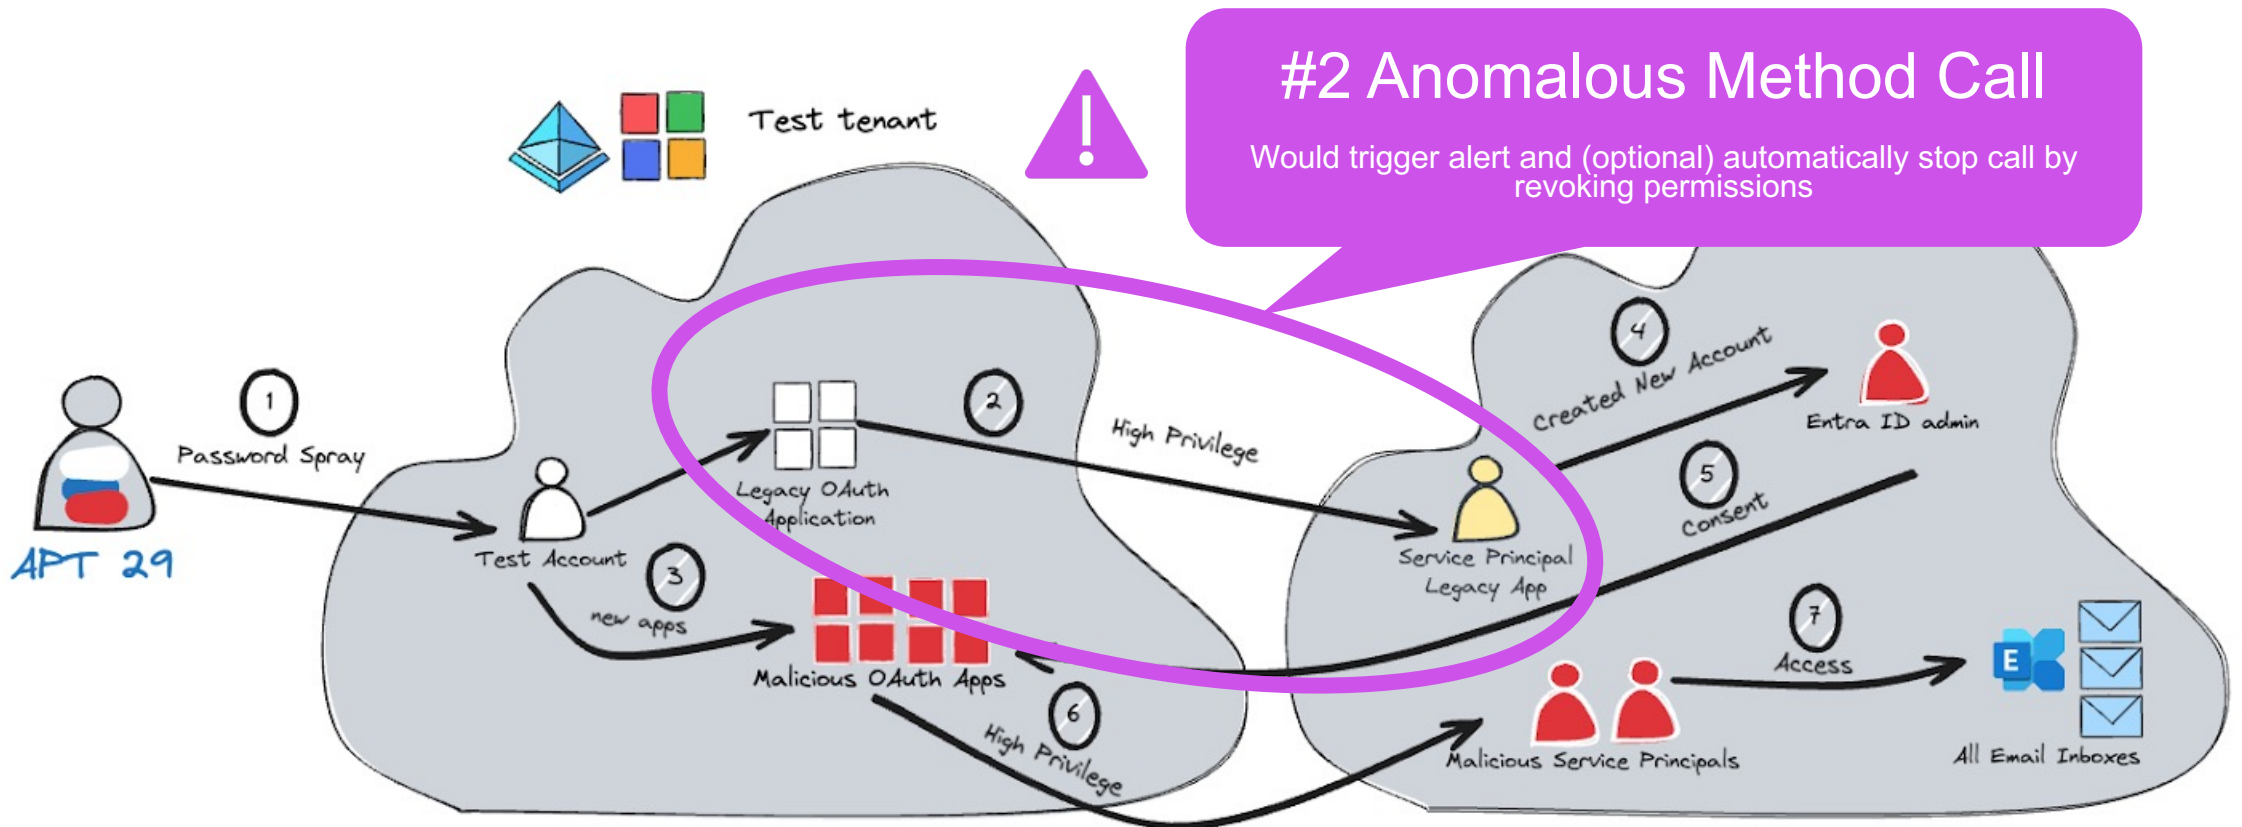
#2 Anomalous Method Call

Would trigger alert and (optional) automatically stop call by revoking permissions

Test tenant

APT 29

1

Password Spray

Test Account

Legacy OAuth Application

2

High Privilege

Service Principal Legacy App

4

Created New Account

Entra ID admin

5

Consent

3

new apps

Malicious OAuth Apps

6

High Privilege

Malicious Service Principals

7

Access

E

All Email Inboxes